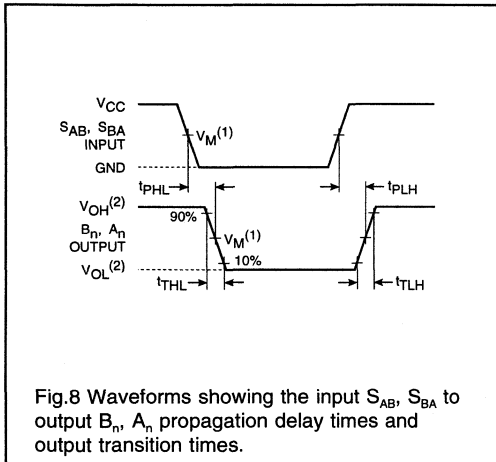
$V_{CC}$

$S_{AB}$, $S_{BA}$ INPUT

$V_M^{(1)}$

GND

$t_{PHL}$

$t_{PLH}$

$V_{OH}^{(2)}$

90%

$B_n$, $A_n$ OUTPUT

$V_M^{(1)}$

10%

$V_{OL}^{(2)}$

$t_{THL}$

$t_{TLH}$

Fig.8 Waveforms showing the input $S_{AB}$, $S_{BA}$ to output $B_n$, $A_n$ propagation delay times and output transition times.